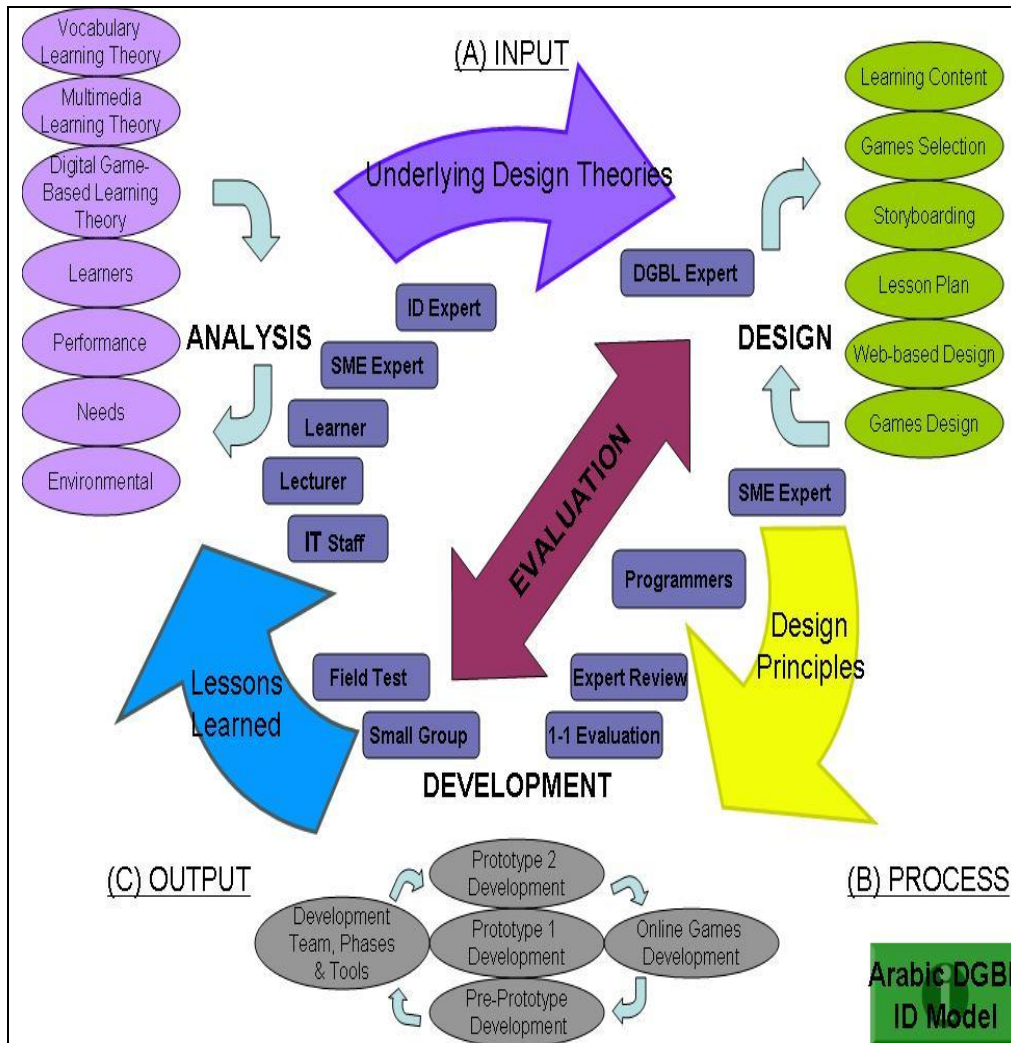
Vocabulary Learning Theory

Multimedia Learning Theory

Digital Game-Based Learning Theory

Learners

Performance

Needs

Environmental

(A) INPUT

Underlying Design Theories

Learning Content

Games Selection

Storyboarding

Lesson Plan

Web-based Design

Games Design

DGBL Expert

ID Expert

ANALYSIS

SME Expert

Learner

Lecturer

IT Staff

DESIGN

EVALUATION

SME Expert

Programmers

Design Principles

Lessons Learned

Field Test

Small Group

Expert Review

1-1 Evaluation

DEVELOPMENT

(C) OUTPUT

(B) PROCESS

Prototype 2 Development

Development Team, Phases & Tools

Prototype 1 Development

Online Games Development

Pre-Prototype Development

Arabic DGBL ID Model